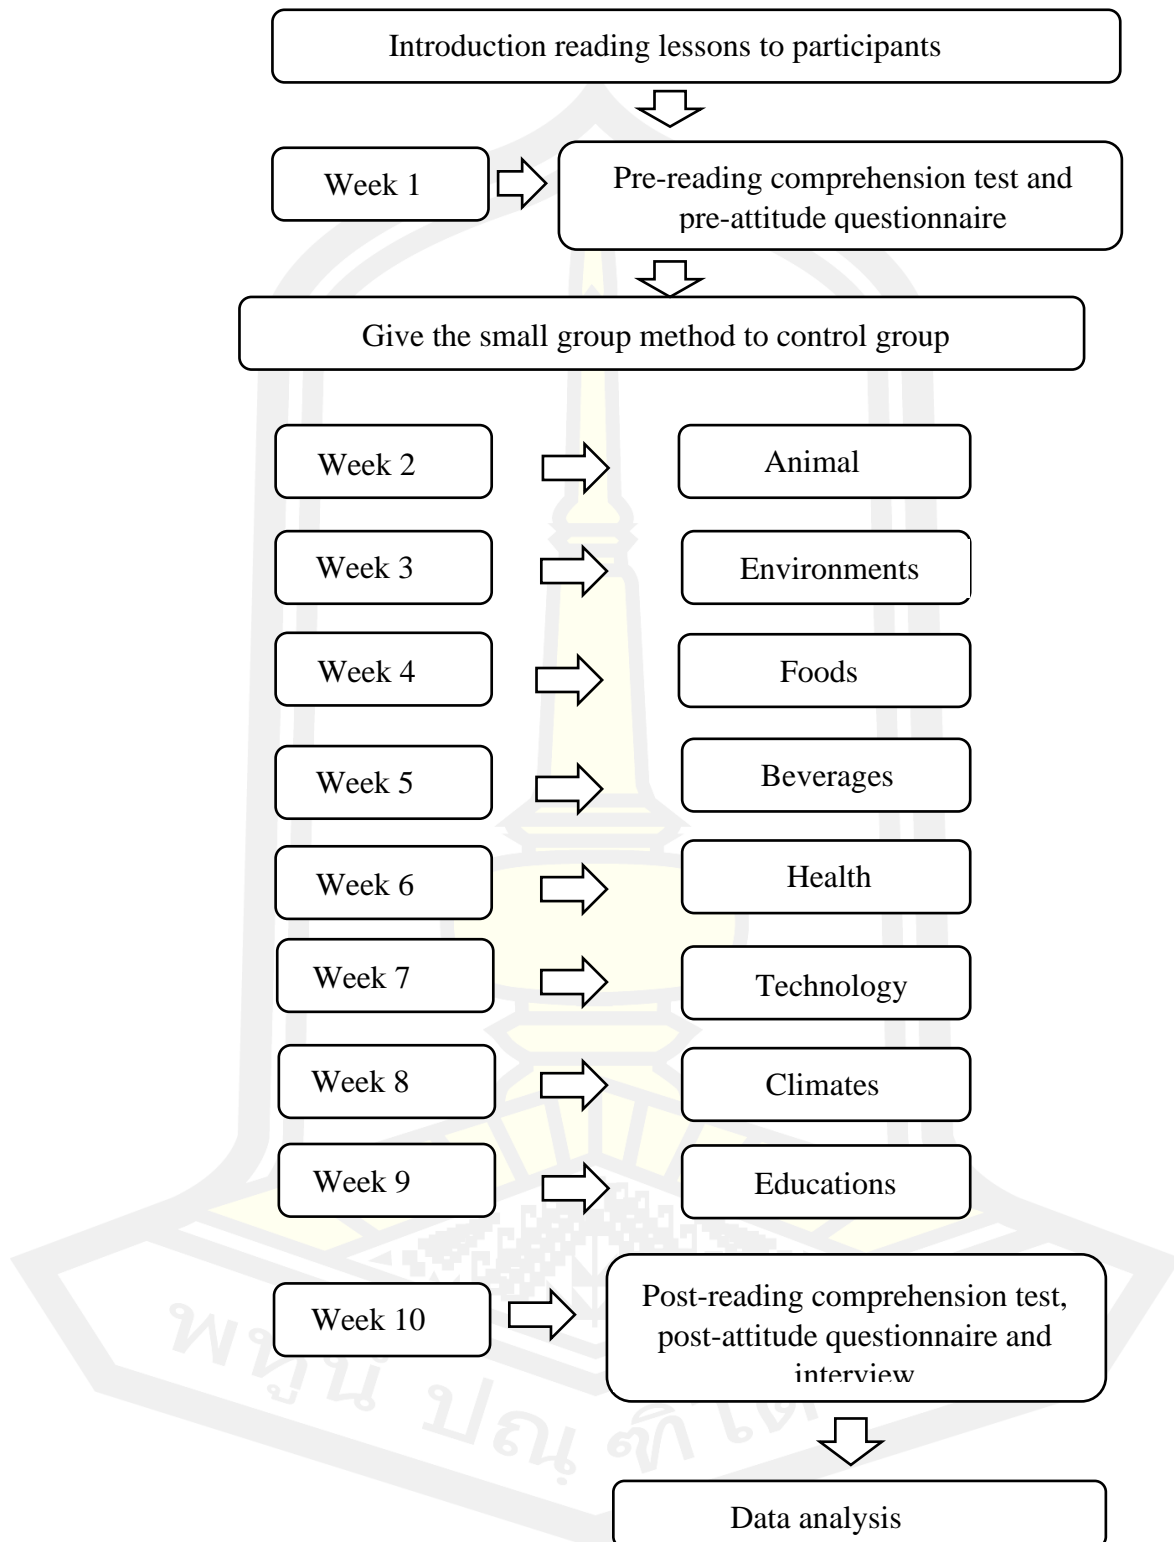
Introduction reading lessons to participants

Week 1

Pre-reading comprehension test and pre-attitude questionnaire

Give the small group method to control group

Week 2

Animal

Week 3

Environments

Week 4

Foods

Week 5

Beverages

Week 6

Health

Week 7

Technology

Week 8

Climates

Week 9

Educations

Week 10

Post-reading comprehension test, post-attitude questionnaire and interview

Data analysis

พหุน ปณ กิ ใต